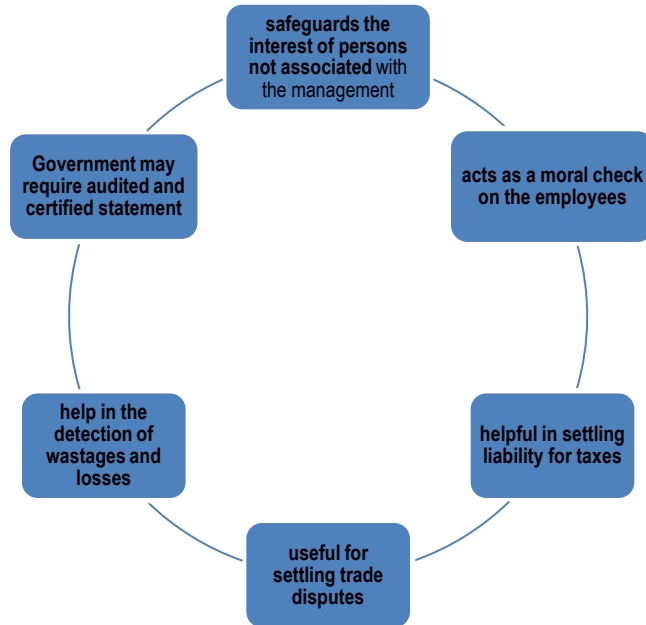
safeguards the interest of persons not associated with the management

acts as a moral check on the employees

helpful in settling liability for taxes

useful for settling trade disputes

help in the detection of wastages and losses

Government may require audited and certified statement